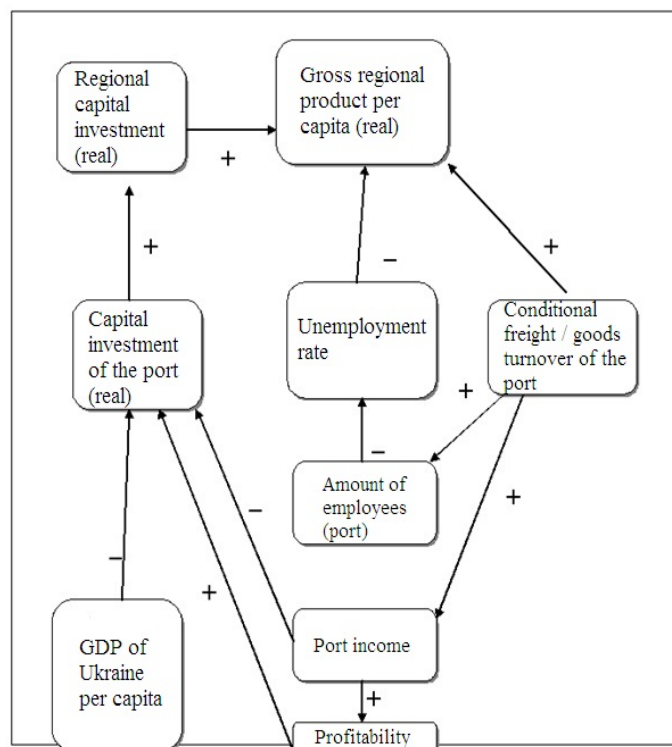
Regional capital investment (real)

Gross regional product per capita (real)

+

+

–

+

Capital investment of the port (real)

Unemployment rate

Conditional freight / goods turnover of the port

+

–

Amount of employees (port)

–

+

–

+

GDP of Ukraine per capita

Port income

+

Profitability